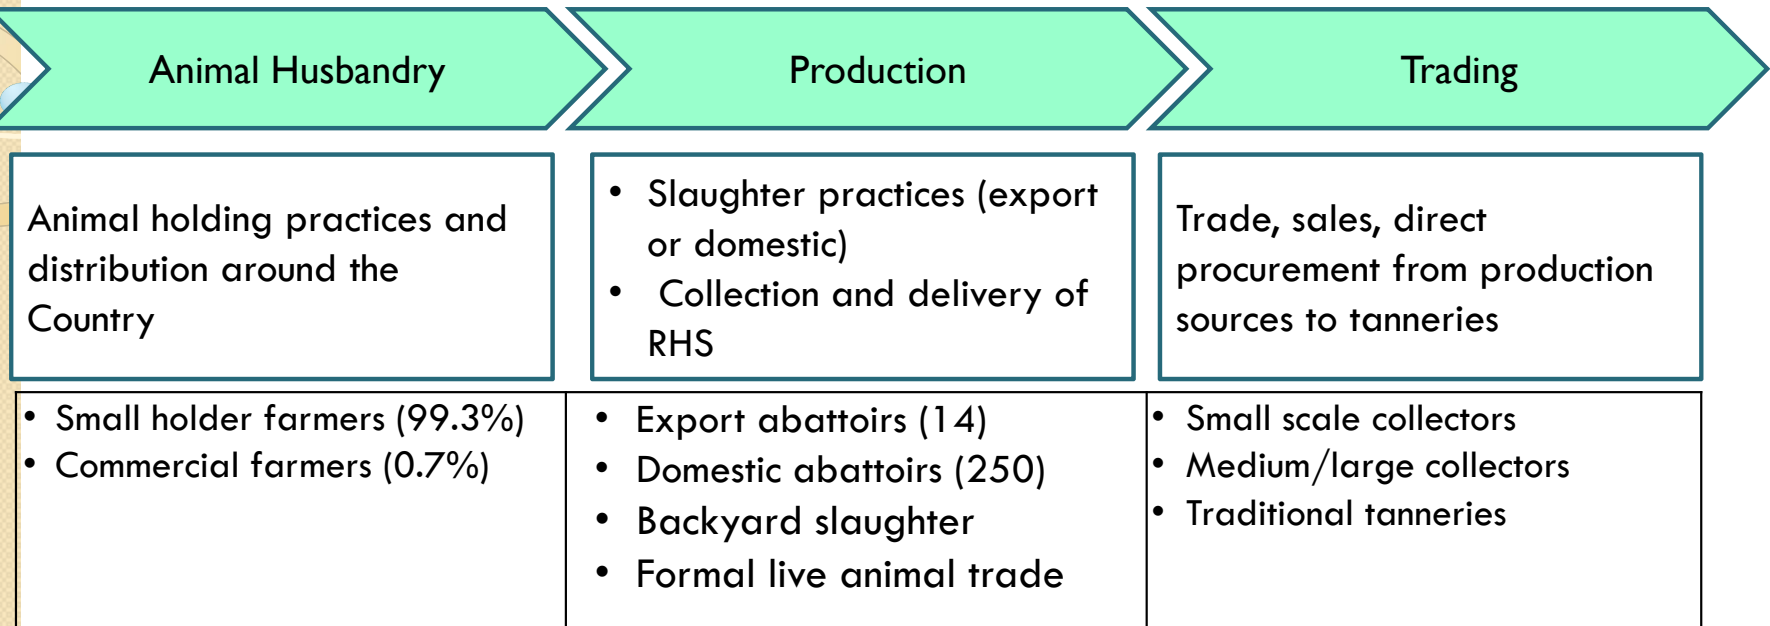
Animal Husbandry

Production

Trading

Animal holding practices and distribution around the Country

• Slaughter practices (export or domestic)
• Collection and delivery of RHS

Trade, sales, direct procurement from production sources to tanneries

| • Small holder farmers (99.3%) • Commercial farmers (0.7%) | • Export abattoirs (14) • Domestic abattoirs (250) • Backyard slaughter • Formal live animal trade | • Small scale collectors • Medium/large collectors • Traditional tanneries |
|---|---|---|